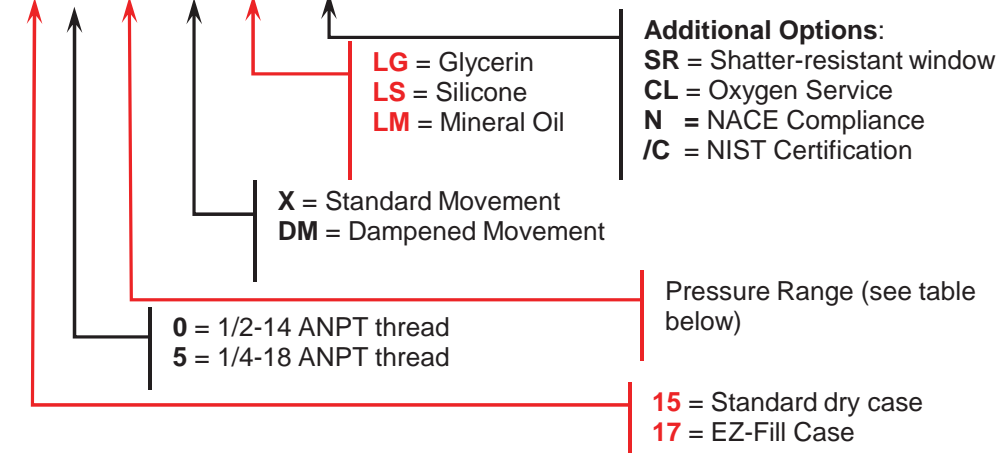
Additional Options:
SR = Shatter-resistant window
CL = Oxygen Service
N = NACE Compliance
/C = NIST Certification

LG = Glycerin
LS = Silicone
LM = Mineral Oil

X = Standard Movement
DM = Dampened Movement

Pressure Range (see table below)

0 = 1/2-14 ANPT thread
5 = 1/4-18 ANPT thread

15 = Standard dry case
17 = EZ-Fill Case